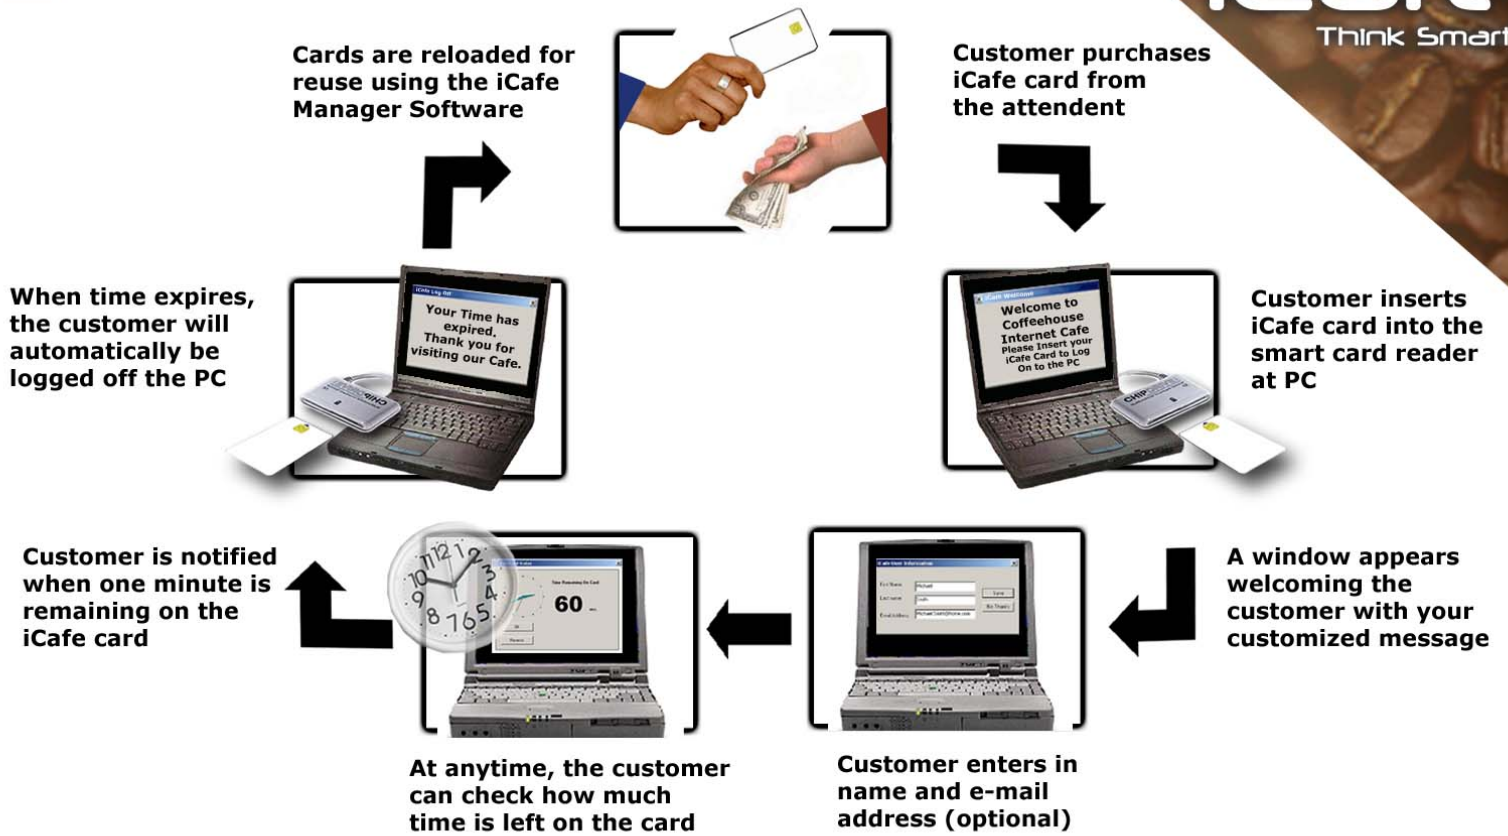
Think Smart

Cards are reloaded for reuse using the iCafe Manager Software

Customer purchases iCafe card from the attendent

Customer inserts iCafe card into the smart card reader at PC

Welcome to Coffeehouse Internet Cafe Please Insert your iCafe Card to Log On to the PC

A window appears welcoming the customer with your customized message

Customer enters in name and e-mail address (optional)

At anytime, the customer can check how much time is left on the card

60

Customer is notified when one minute is remaining on the iCafe card

When time expires, the customer will automatically be logged off the PC

Your Time has expired. Thank you for visiting our Cafe.